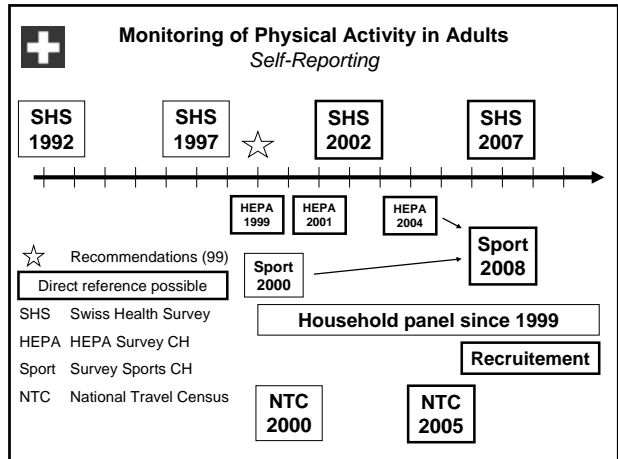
Monitoring of Physical Activity in Adults
Self-Reporting

SHS 1992

SHS 1997

☆

SHS 2002

SHS 2007

HEPA 1999

HEPA 2001

HEPA 2004

Sport 2008

☆ Recommendations (99)

Direct reference possible

Sport 2000

SHS Swiss Health Survey

HEPA HEPA Survey CH

Sport Survey Sports CH

NTC National Travel Census

Household panel since 1999

Recruitement

NTC 2000

NTC 2005